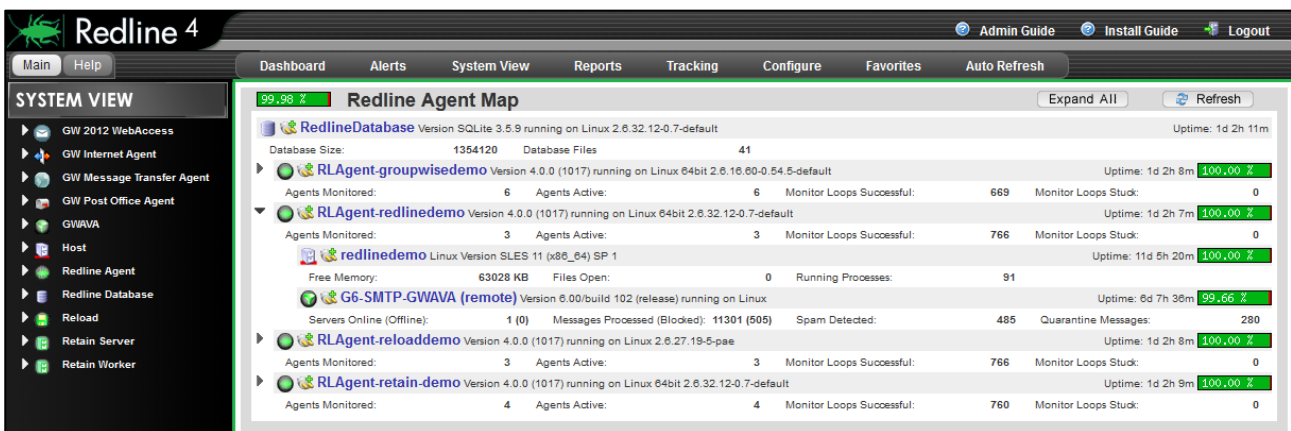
Redline 4

Admin Guide   Install Guide   Logout

Main   Help

Dashboard   Alerts   System View   Reports   Tracking   Configure   Favorites   Auto Refresh

SYSTEM VIEW

GW 2012 WebAccess
GW Internet Agent
GW Message Transfer Agent
GW Post Office Agent
GWAVA
Host
Redline Agent
Redline Database
Reload
Retain Server
Retain Worker

99.98 %   Redline Agent Map   Expand All   Refresh

RedlineDatabase Version SQLite 3.5.9 running on Linux 2.6.32.12-0.7-default   Uptime: 1d 2h 11m
Database Size: 1354120   Database Files 41

RLAgent-groupwisedemo Version 4.0.0 (1017) running on Linux 64bit 2.6.16.60-0.54.5-default   Uptime: 1d 2h 8m 100.00 %
Agents Monitored: 6   Agents Active: 6   Monitor Loops Successful: 669   Monitor Loops Stuck: 0

RLAgent-redlinedemo Version 4.0.0 (1017) running on Linux 64bit 2.6.32.12-0.7-default   Uptime: 1d 2h 7m 100.00 %
Agents Monitored: 3   Agents Active: 3   Monitor Loops Successful: 766   Monitor Loops Stuck: 0

redlinedemo Linux Version SLES 11 (x86_64) SP 1   Uptime: 11d 5h 20m 100.00 %
Free Memory: 63028 KB   Files Open: 0   Running Processes: 91

G6-SMTP-GWAVA (remote) Version 6.00/build 102 (release) running on Linux   Uptime: 6d 7h 36m 99.66 %
Servers Online (Offline): 1 (0)   Messages Processed (Blocked): 11301 (505)   Spam Detected: 485   Quarantine Messages: 280

RLAgent-reloaddemo Version 4.0.0 (1017) running on Linux 2.6.27.19-5-pae   Uptime: 1d 2h 8m 100.00 %
Agents Monitored: 3   Agents Active: 3   Monitor Loops Successful: 766   Monitor Loops Stuck: 0

RLAgent-retain-demo Version 4.0.0 (1017) running on Linux 64bit 2.6.32.12-0.7-default   Uptime: 1d 2h 9m 100.00 %
Agents Monitored: 4   Agents Active: 4   Monitor Loops Successful: 760   Monitor Loops Stuck: 0